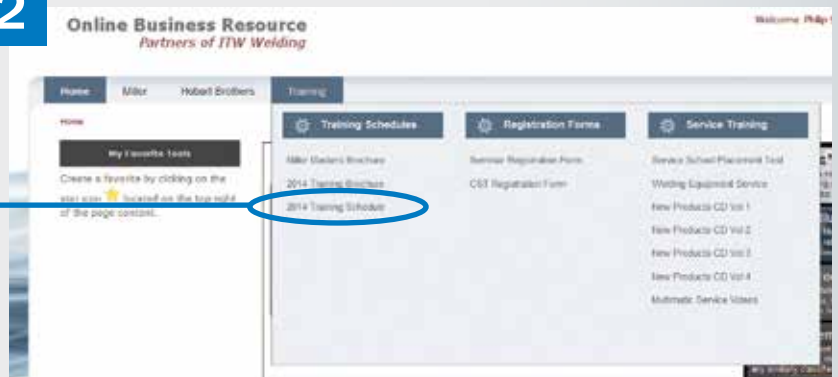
2

Online Business Resource
Partners of ITW Welding

Welcome Philip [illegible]

Home
Miller
Hobart Brothers
Training

Home

My Favorite Tools

Create a favorite by clicking on the star icon located on the top right of the page content.

Training Schedules
Miller Masters Brochure
2014 Training Brochure
2014 Training Schedule

Registration Forms
Seminar Registration Form
CST Registration Form

Service Training
Service School Placement Test
Welding Equipment Service
New Products CD Vol 1
New Products CD Vol 2
New Products CD Vol 3
New Products CD Vol 4
Multimatic Service Videos

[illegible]